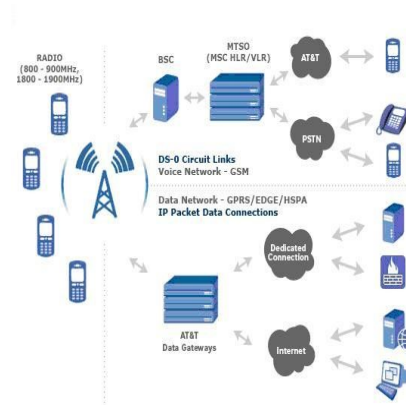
RADIO
(800 - 900MHz,
1800 - 1900MHz)

BSC

MTSO
(MSC HLR/VLR)

AT&T

PSTN

DS-0 Circuit Links
Voice Network - GSM

Data Network - GPRS/EDGE/HSPA
IP Packet Data Connections

Dedicated Connection

AT&T
Data Gateways

Internet